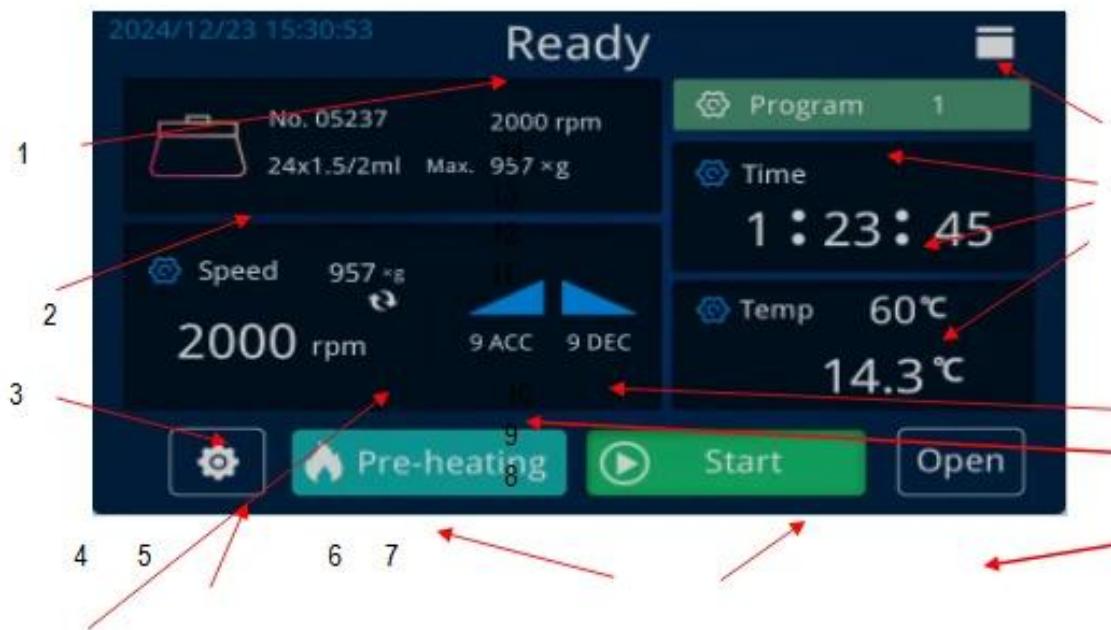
2024/12/23 15:30:53
Ready

No. 05237
24x1.5/2ml
2000 rpm
Max. 957 ×g

Program 1

Time
1 : 23 : 45

Speed 957 ×g
2000 rpm

9 ACC 9 DEC

Temp 60℃
14.3℃

Pre-heating
Start
Open

1
2
3
4 5 6 7
8
9
10
11
12
13
14